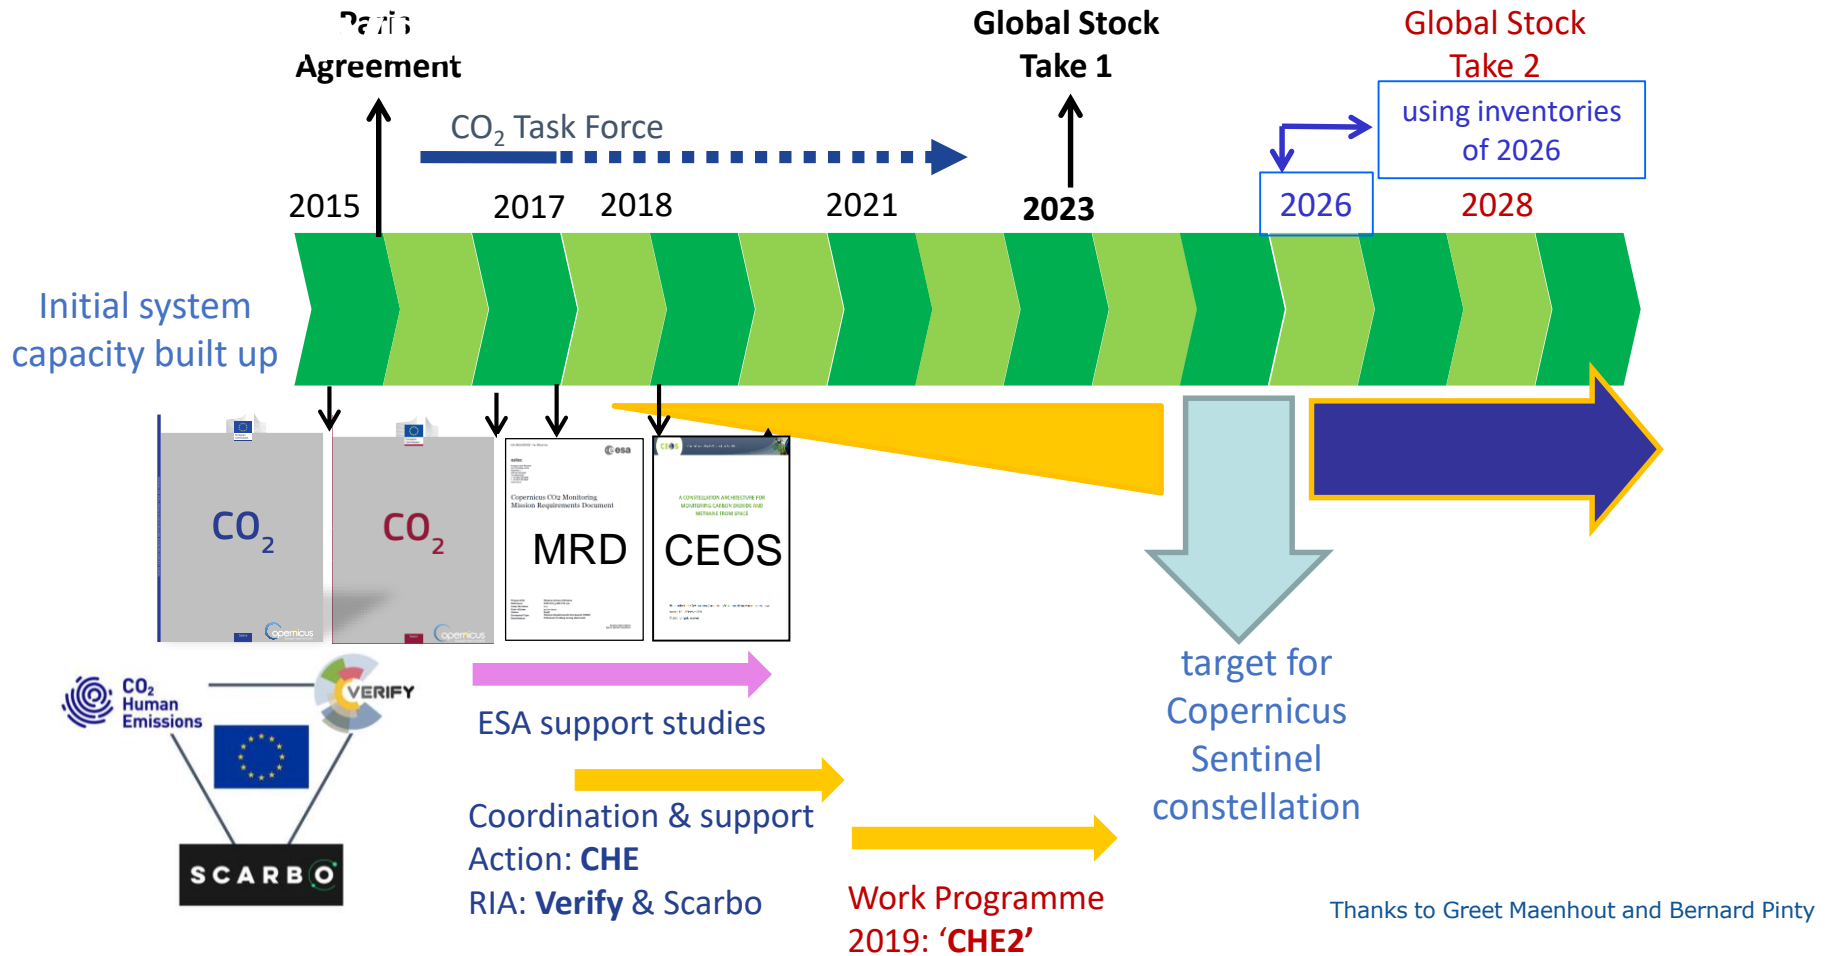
Paris Agreement

Global Stock Take 1

Global Stock Take 2

using inventories of 2026

$CO_2$ Task Force

2015

2017

2018

2021

2023

2026

2028

Initial system capacity built up

$CO_2$

$CO_2$

Copernicus CO2 Monitoring Mission Requirements Document

MRD

CEOS

$CO_2$ Human Emissions

VERIFY

SCARBO

ESA support studies

Coordination & support Action: **CHE**
RIA: **Verify** & Scarbo

Work Programme 2019: '**CHE2**'

target for Copernicus Sentinel constellation

Thanks to Greet Maenhout and Bernard Pinty